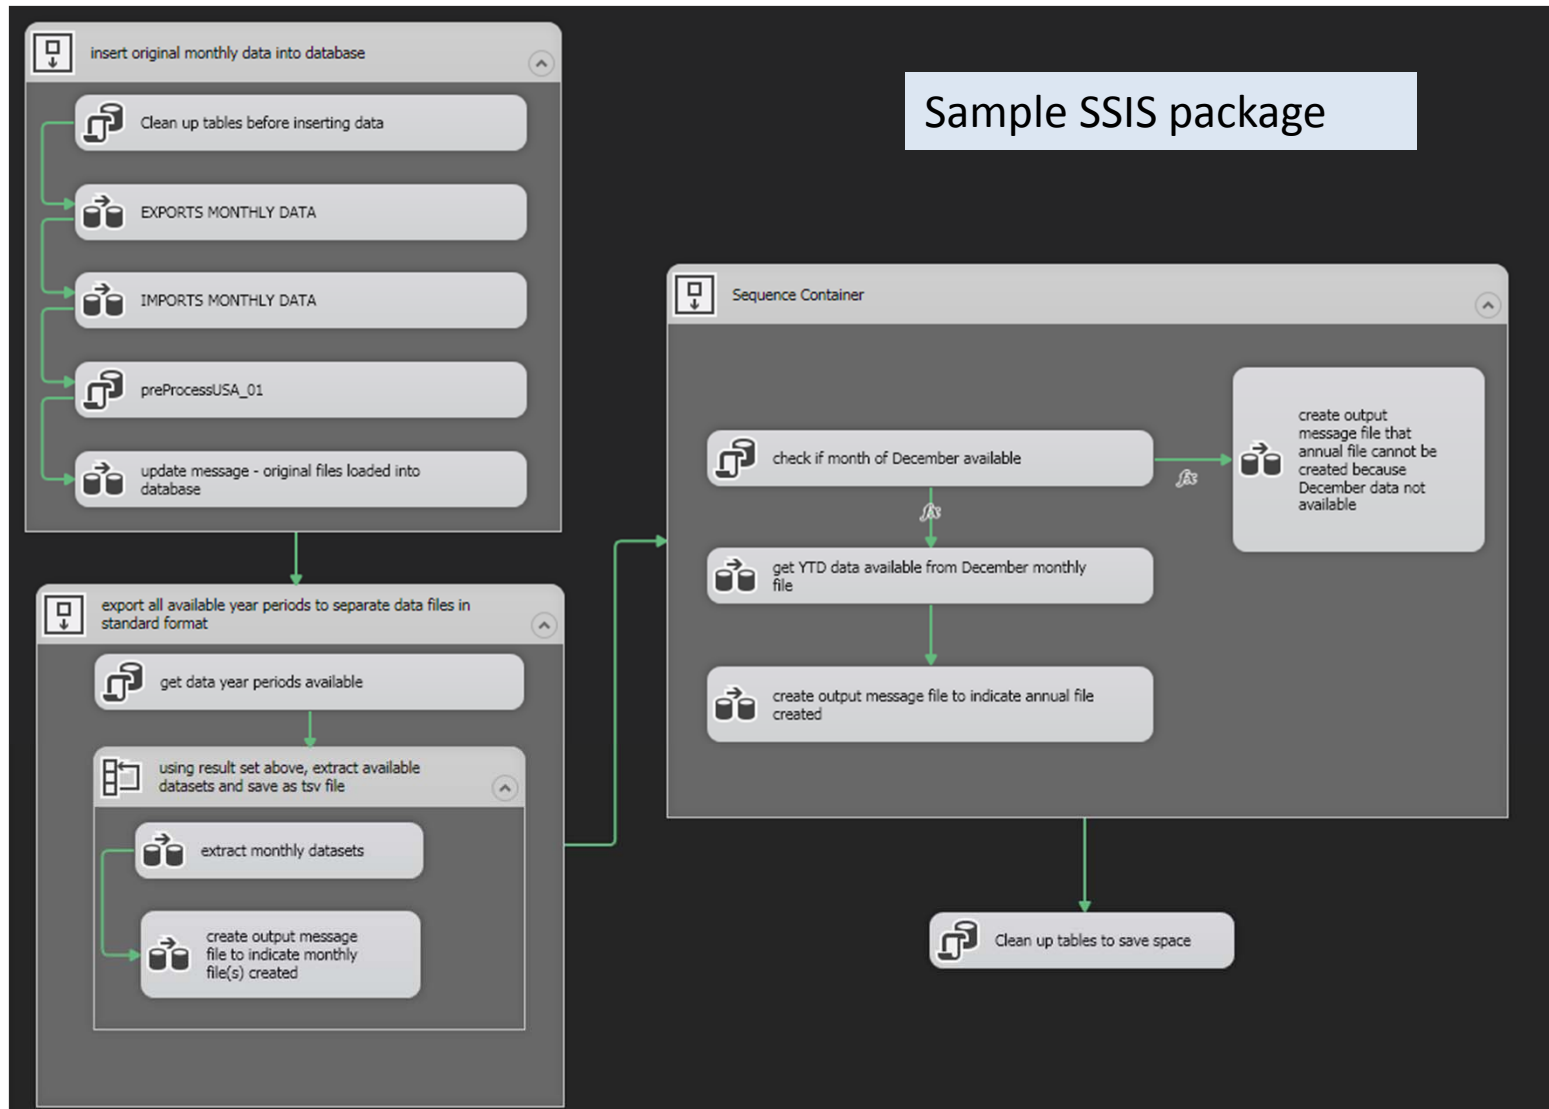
insert original monthly data into database

Clean up tables before inserting data

EXPORTS MONTHLY DATA

IMPORTS MONTHLY DATA

preProcessUSA_01

update message - original files loaded into database

Sample SSIS package

Sequence Container

check if month of December available

create output message file that annual file cannot be created because December data not available

get YTD data available from December monthly file

create output message file to indicate annual file created

export all available year periods to separate data files in standard format

get data year periods available

using result set above, extract available datasets and save as tsv file

extract monthly datasets

create output message file to indicate monthly file(s) created

Clean up tables to save space